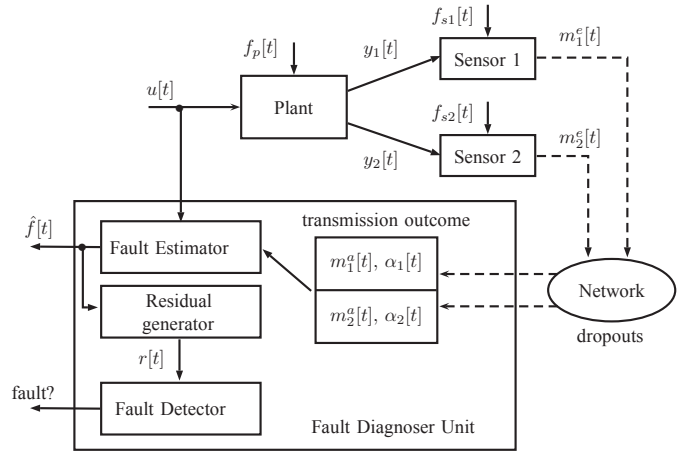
$f_{s1}[t]$

$m_1^e[t]$

$f_p[t]$

$y_1[t]$

Sensor 1

$u[t]$

Plant

$f_{s2}[t]$

$m_2^e[t]$

$y_2[t]$

Sensor 2

transmission outcome

$\hat{f}[t]$

Fault Estimator

$m_1^a[t]$, $\alpha_1[t]$

Residual generator

$m_2^a[t]$, $\alpha_2[t]$

Network

dropouts

$r[t]$

fault?

Fault Detector

Fault Diagnoser Unit